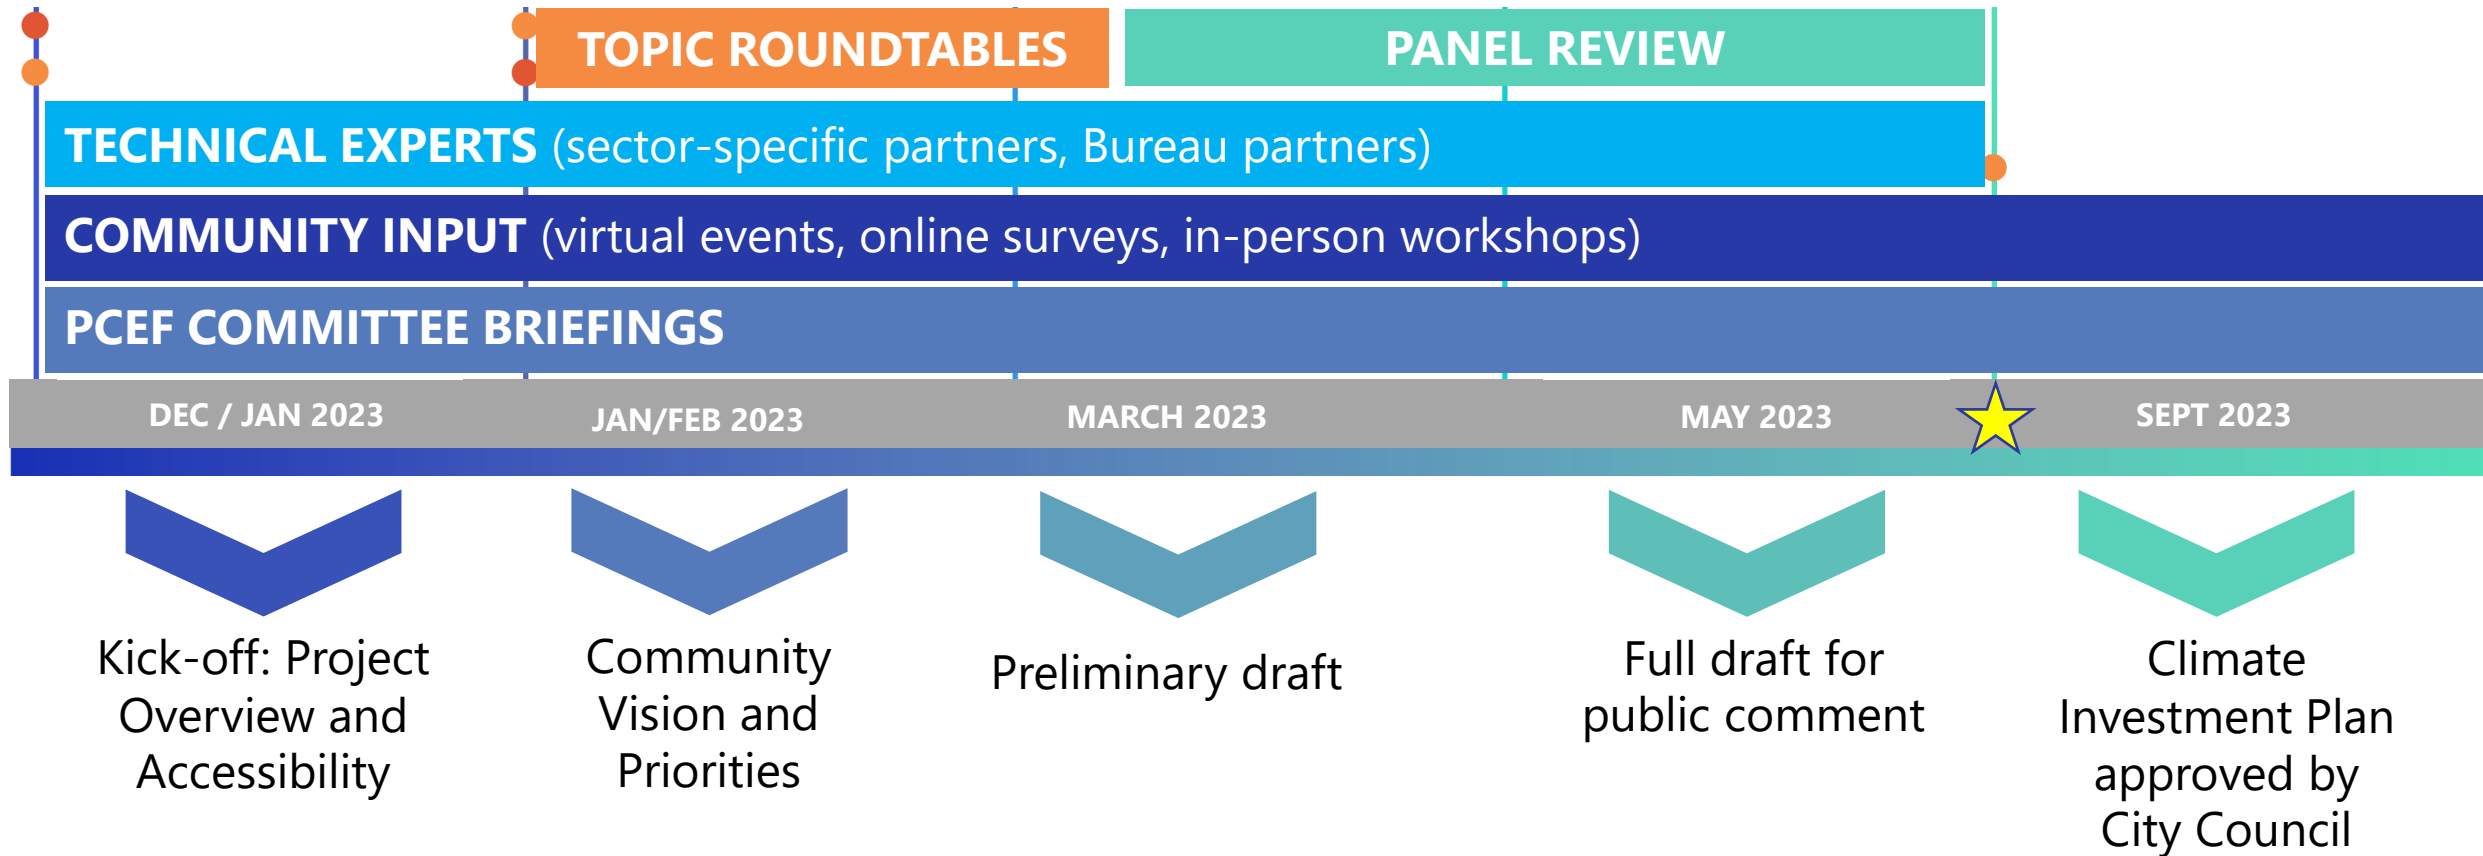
TOPIC ROUNDTABLES

PANEL REVIEW

TECHNICAL EXPERTS (sector-specific partners, Bureau partners)

COMMUNITY INPUT (virtual events, online surveys, in-person workshops)

PCEF COMMITTEE BRIEFINGS

DEC / JAN 2023

JAN/FEB 2023

MARCH 2023

MAY 2023

SEPT 2023

Kick-off: Project Overview and Accessibility

Community Vision and Priorities

Preliminary draft

Full draft for public comment

Climate Investment Plan approved by City Council